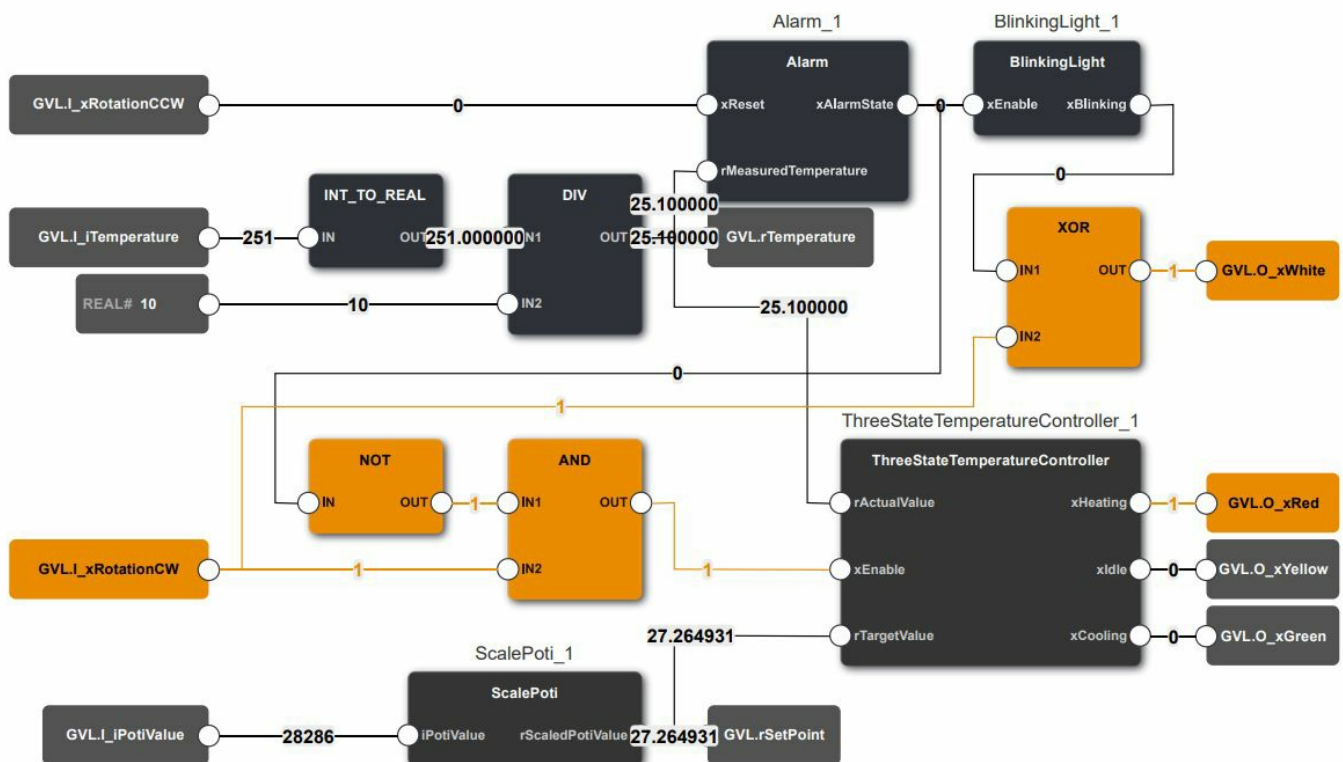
Alarm_1

BlinkingLight_1

Alarm

BlinkingLight

GVL.I_xRotationCCW

0

xReset

xAlarmState

0

xEnable

xBlinking

rMeasuredTemperature

0

INT_TO_REAL

DIV

25.100000

GVL.I_iTemperature

251

IN

OUT

251.000000

IN1

OUT

25.100000

GVL.rTemperature

XOR

IN1

OUT

1

GVL.O_xWhite

REAL# 10

10

IN2

25.100000

IN2

0

1

ThreeStateTemperatureController_1

NOT

AND

ThreeStateTemperatureController

IN

OUT

1

IN1

OUT

rActualValue

xHeating

1

GVL.O_xRed

GVL.I_xRotationCW

1

IN2

1

xEnable

xIdle

0

GVL.O_xYellow

27.264931

rTargetValue

xCooling

0

GVL.O_xGreen

ScalePoti_1

ScalePoti

GVL.I_iPotiValue

28286

iPotiValue

rScaledPotiValue

27.264931

GVL.rSetPoint